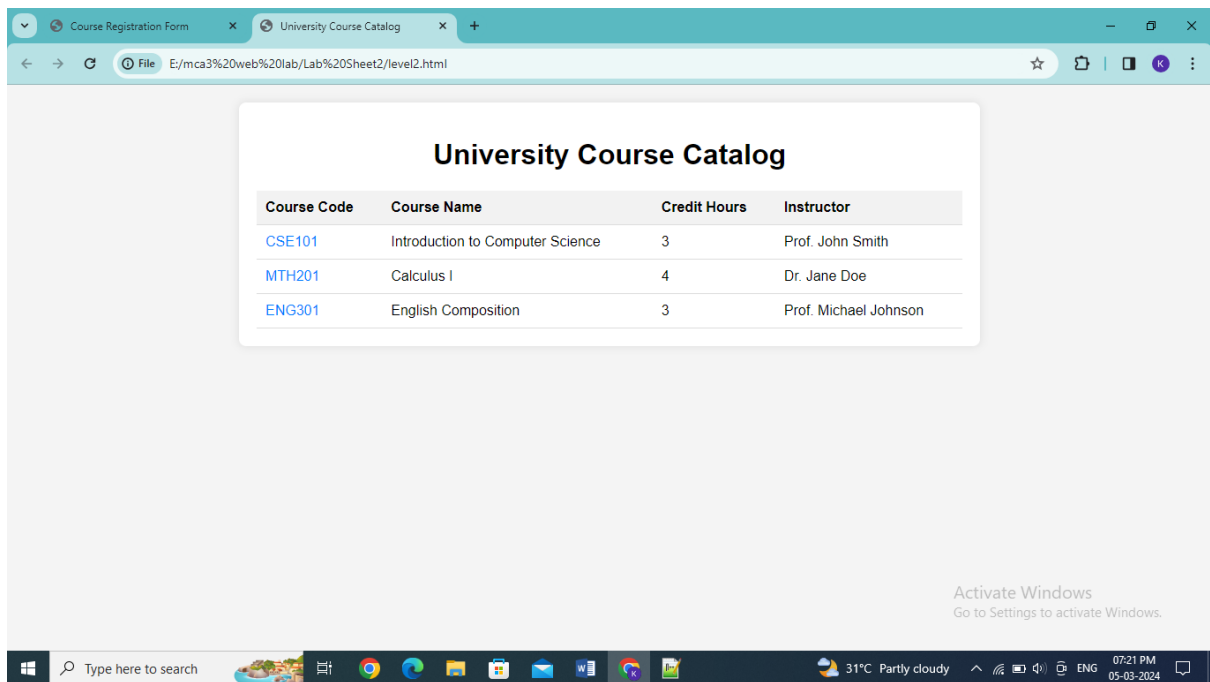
Course Registration Form ×
University Course Catalog ×
+

File E:/mca3%20web%20lab/Lab%20Sheet2/level2.html

K

University Course Catalog

| Course Code | Course Name | Credit Hours | Instructor |
|---|---|---|---|
| CSE101 | Introduction to Computer Science | 3 | Prof. John Smith |
| MTH201 | Calculus I | 4 | Dr. Jane Doe |
| ENG301 | English Composition | 3 | Prof. Michael Johnson |

Activate Windows
Go to Settings to activate Windows.

Type here to search
31°C Partly cloudy
ENG
07:21 PM
05-03-2024